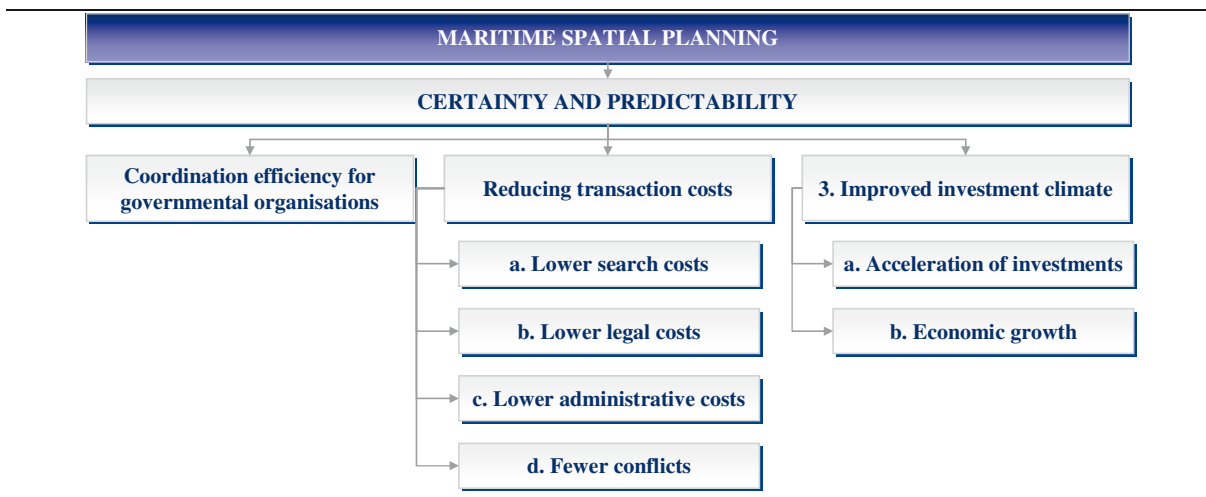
MARITIME SPATIAL PLANNING

CERTAINTY AND PREDICTABILITY

Coordination efficiency for governmental organisations

Reducing transaction costs

a. Lower search costs

b. Lower legal costs

c. Lower administrative costs

d. Fewer conflicts

3. Improved investment climate

a. Acceleration of investments

b. Economic growth